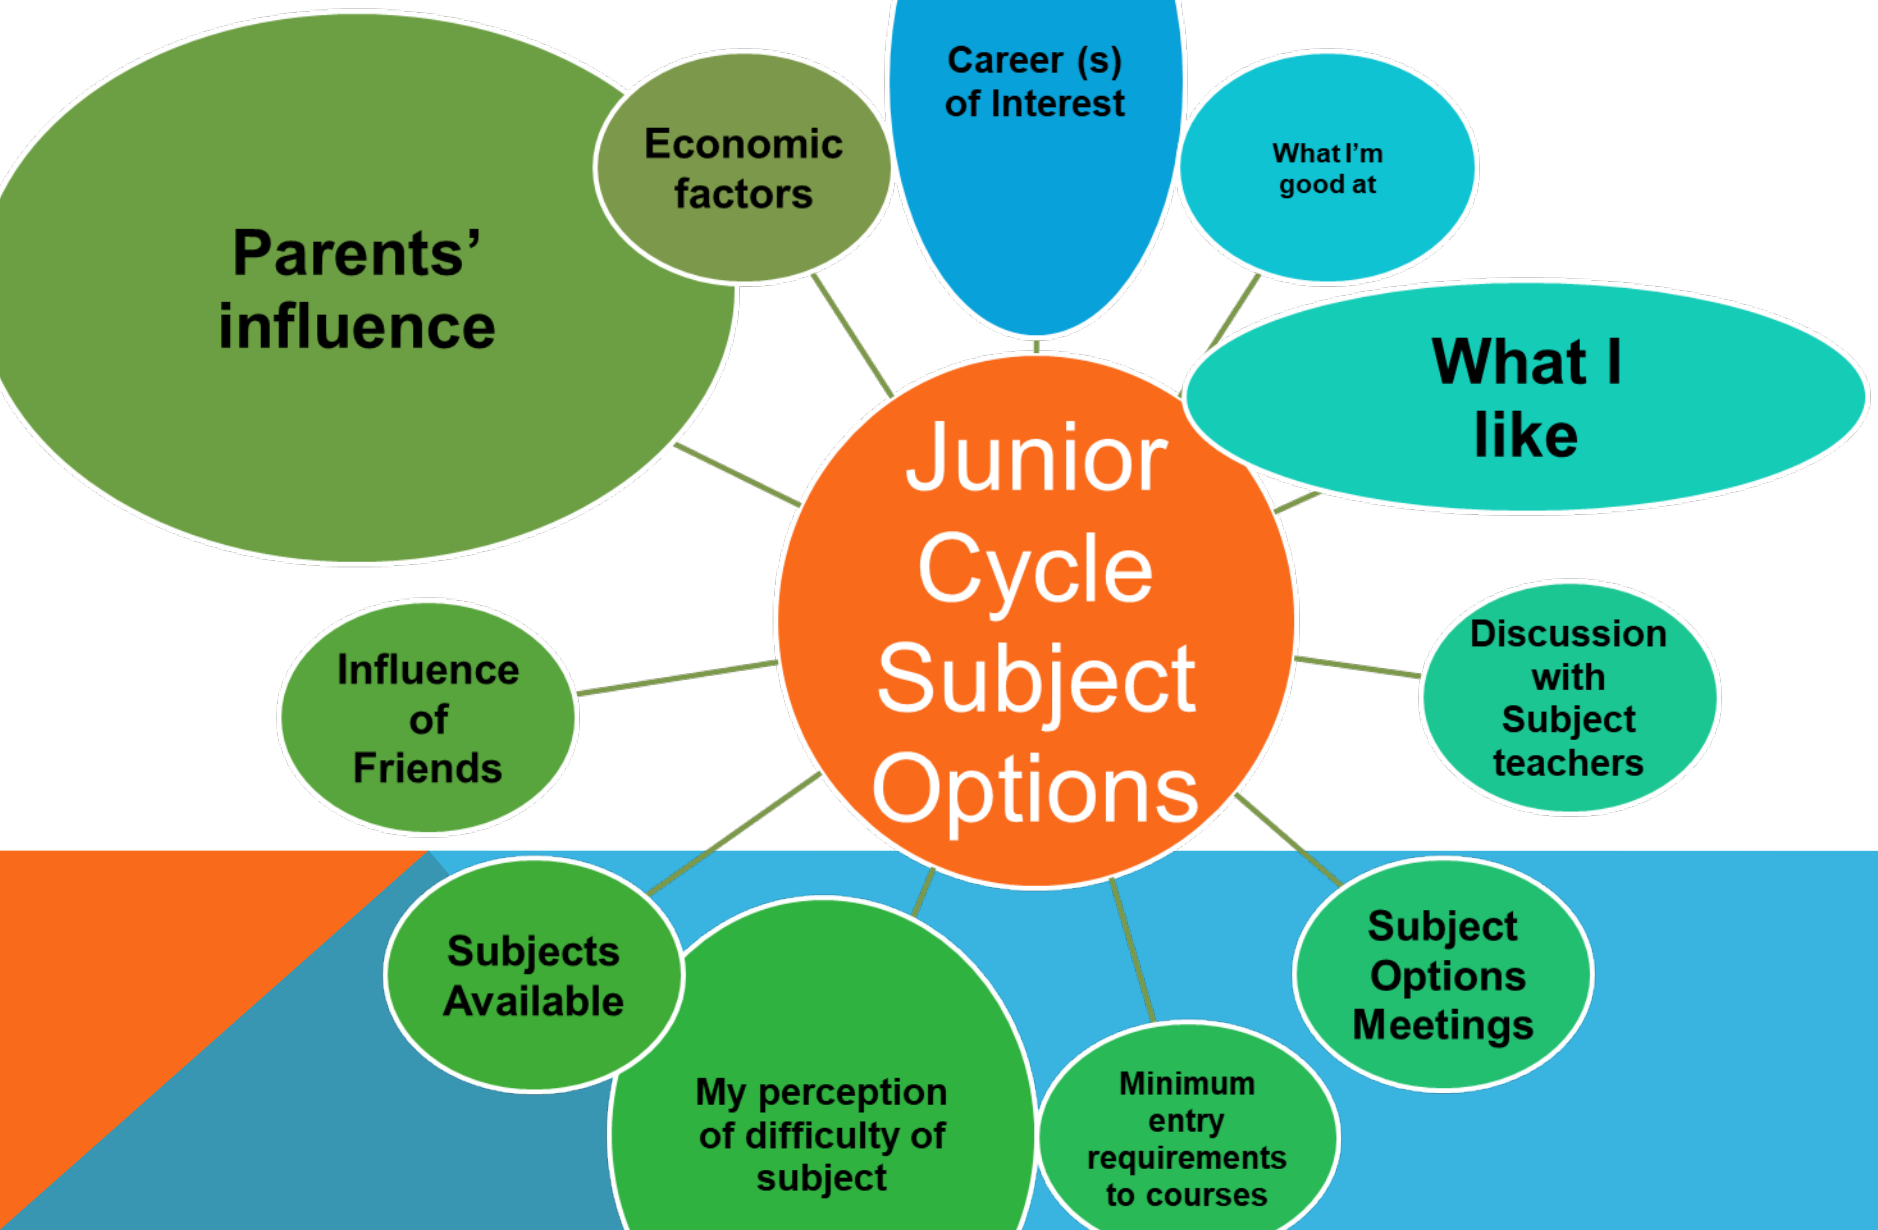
Junior Cycle Subject Options

Parents' influence

Economic factors

Career (s) of Interest

What I'm good at

What I like

Discussion with Subject teachers

Subject Options Meetings

Minimum entry requirements to courses

My perception of difficulty of subject

Subjects Available

Influence of Friends